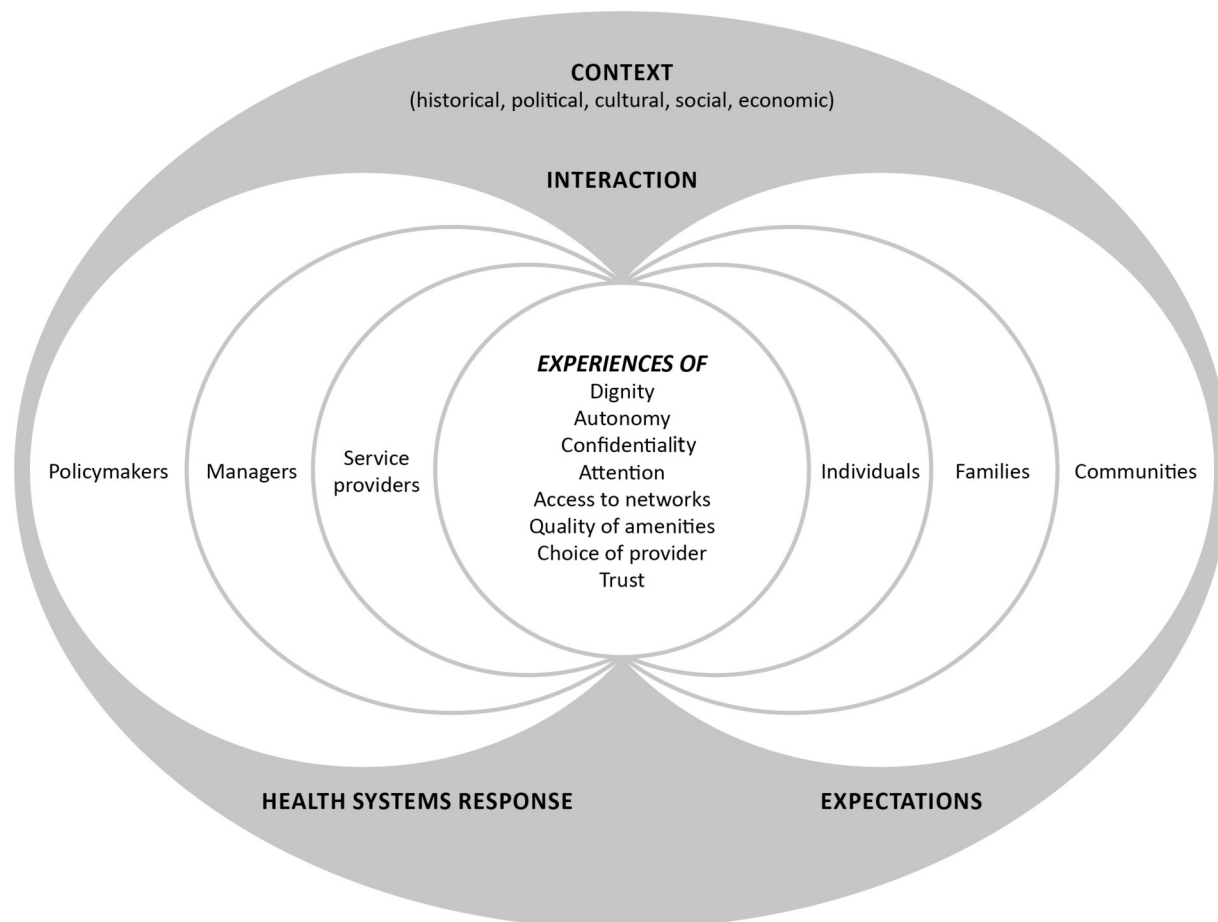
CONTEXT
(historical, political, cultural, social, economic)

INTERACTION

Policymakers

Managers

Service providers

*EXPERIENCES OF*
Dignity
Autonomy
Confidentiality
Attention
Access to networks
Quality of amenities
Choice of provider
Trust

Individuals

Families

Communities

HEALTH SYSTEMS RESPONSE

EXPECTATIONS